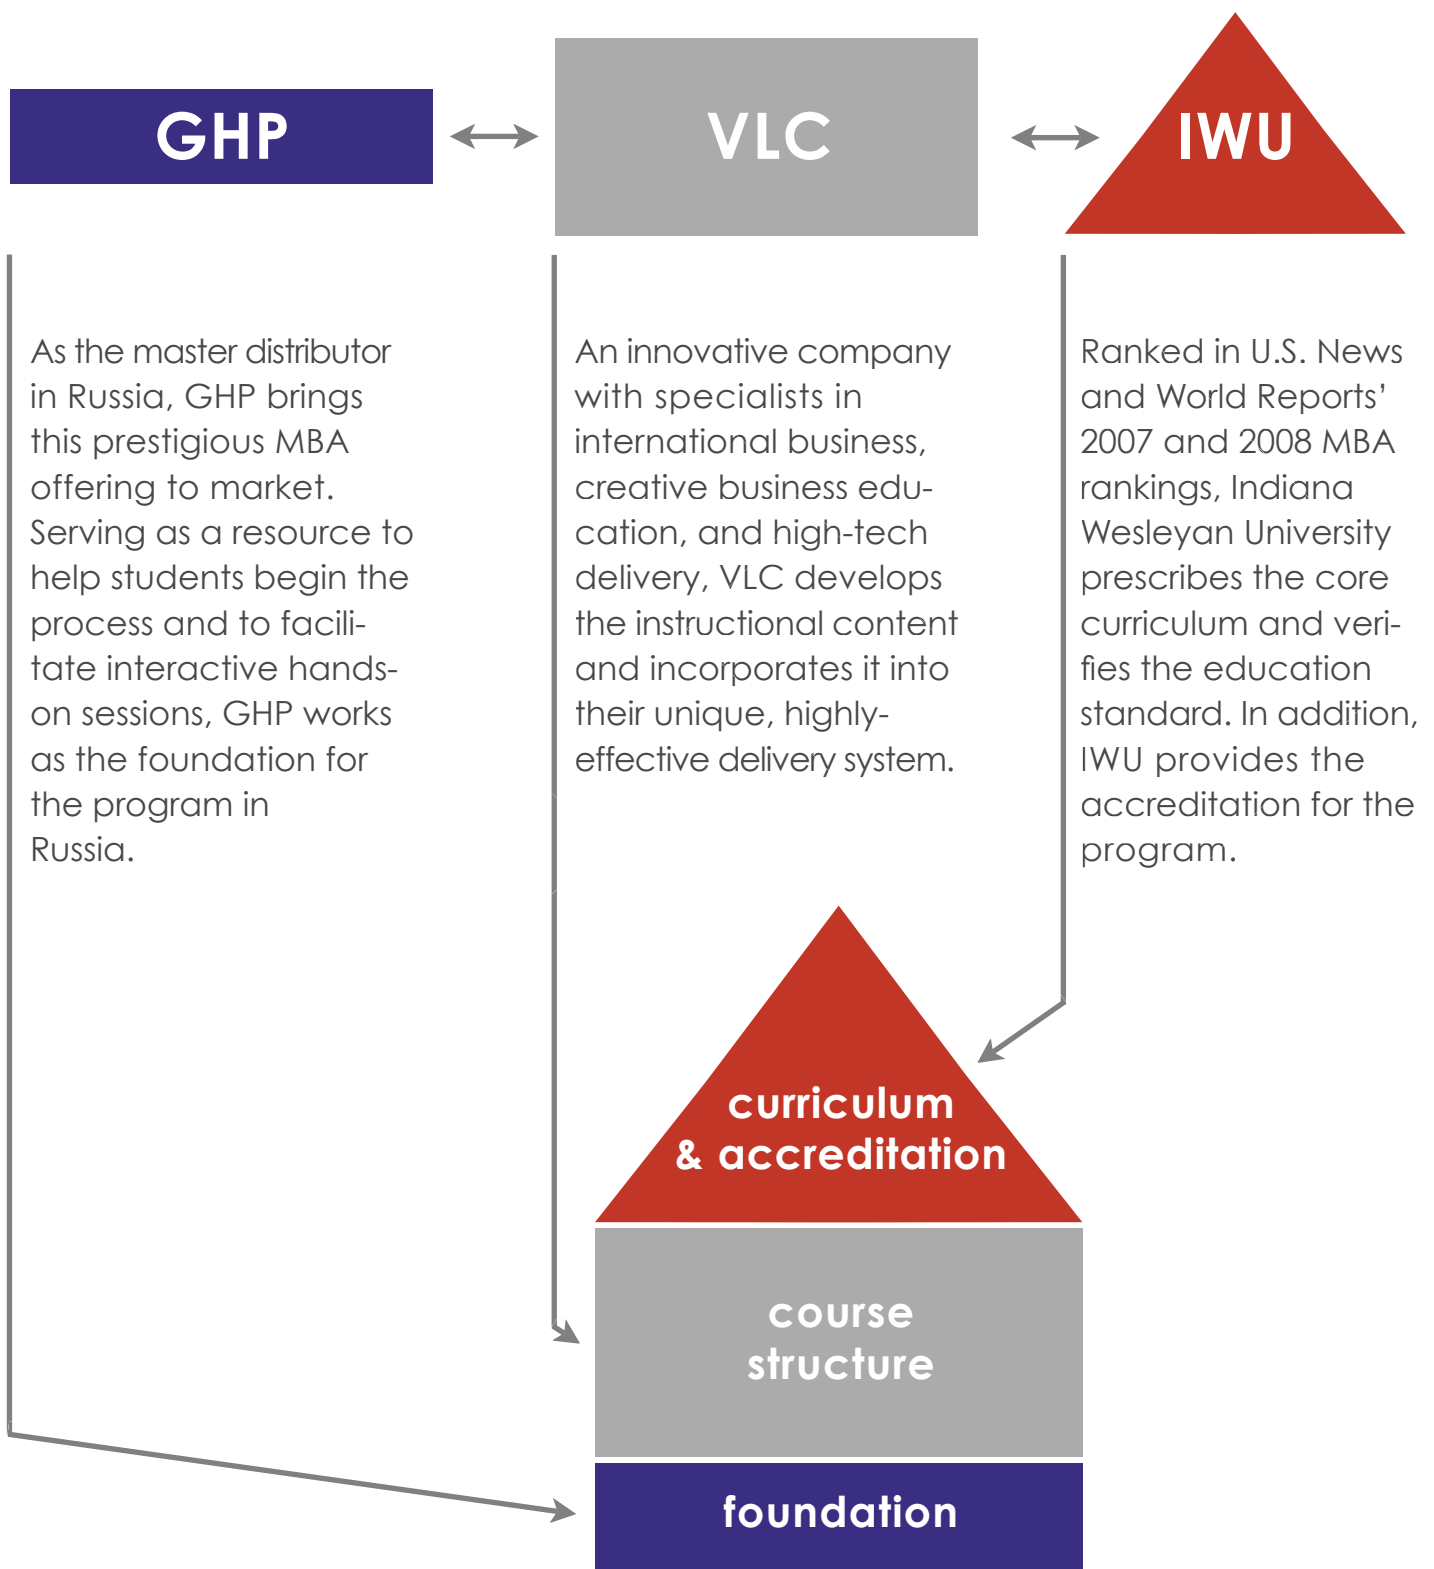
GHP

VLC

IWU

As the master distributor in Russia, GHP brings this prestigious MBA offering to market. Serving as a resource to help students begin the process and to facilitate interactive hands-on sessions, GHP works as the foundation for the program in Russia.

An innovative company with specialists in international business, creative business education, and high-tech delivery, VLC develops the instructional content and incorporates it into their unique, highly-effective delivery system.

Ranked in U.S. News and World Reports' 2007 and 2008 MBA rankings, Indiana Wesleyan University prescribes the core curriculum and verifies the education standard. In addition, IWU provides the accreditation for the program.

curriculum & accreditation

course structure

foundation